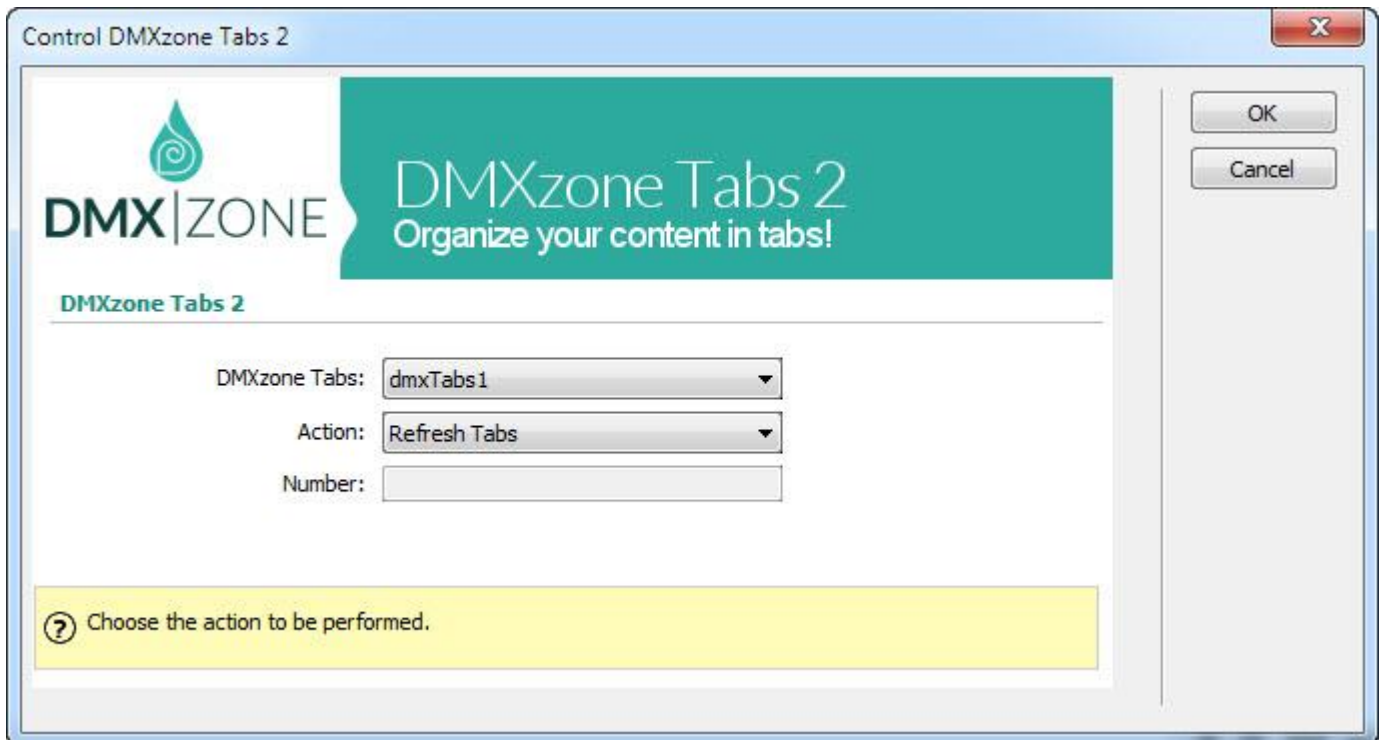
Control DMXzone Tabs 2

X

OK

Cancel

DMX|ZONE

DMXzone Tabs 2
Organize your content in tabs!

DMXzone Tabs 2

DMXzone Tabs: dmxTabs1

Action: Refresh Tabs

Number:

? Choose the action to be performed.